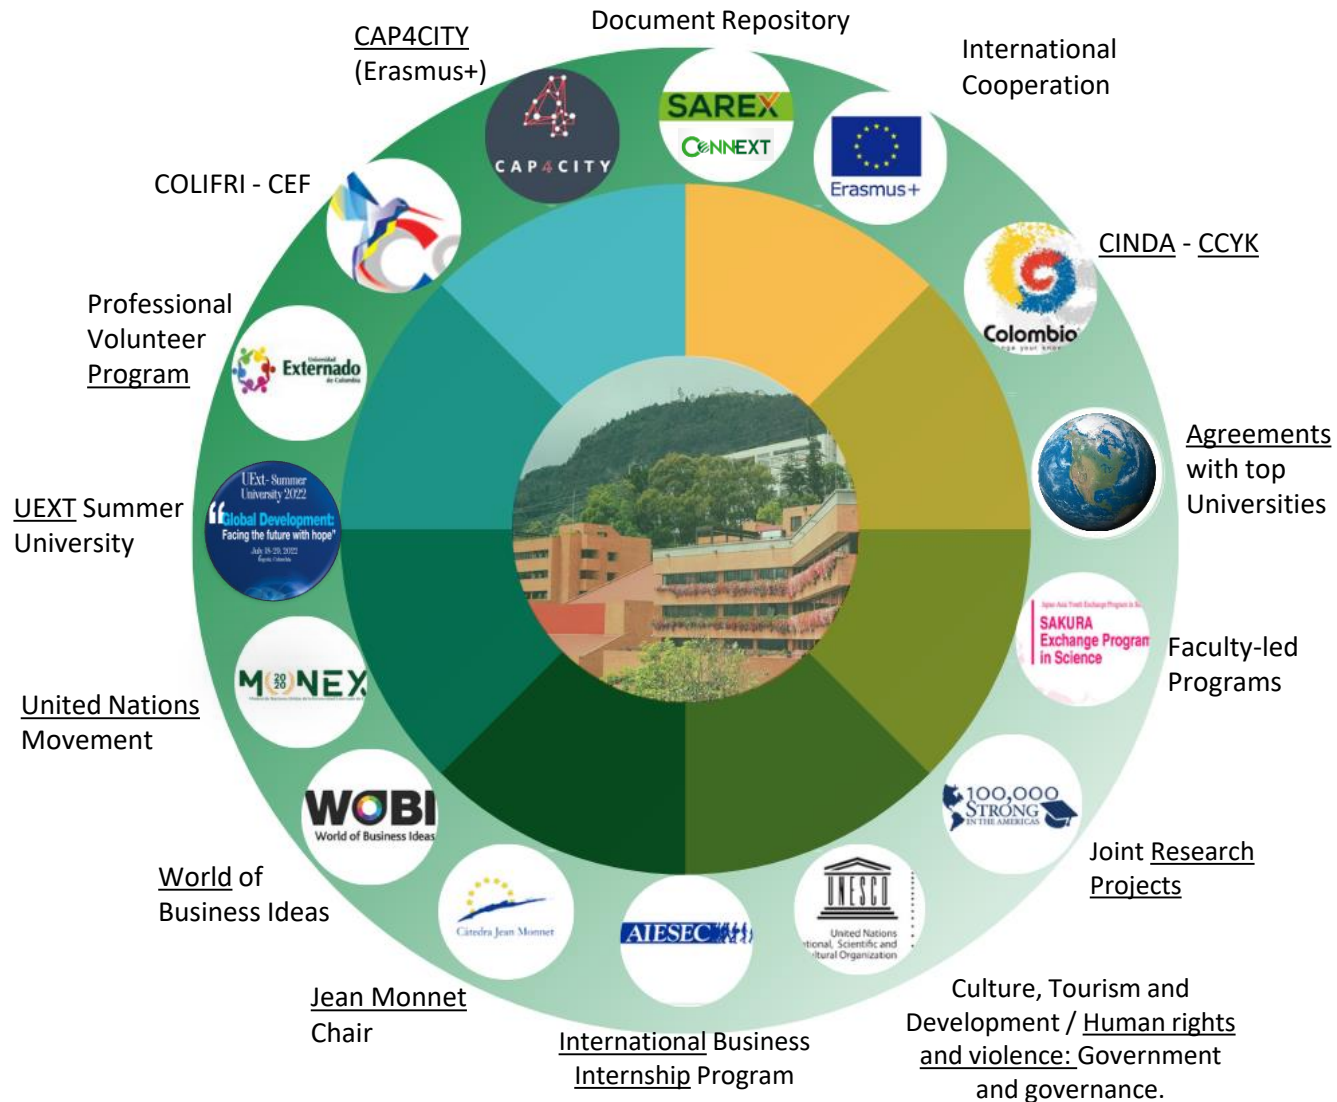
Document Repository

CAP4CITY (Erasmus+)

International Cooperation

COLIFRI - CEF

CINDA - CCYK

Professional Volunteer Program

Agreements with top Universities

UEXT Summer University

Faculty-led Programs

United Nations Movement

Joint Research Projects

World of Business Ideas

Jean Monnet Chair

International Business Internship Program

Culture, Tourism and Development / Human rights and violence: Government and governance.

CAP4CITY

SAREX

CONNEXT

Erasmus+

Colombia

Externado

UExt- Summer University 2022

Global Development: Facing the future with hope"

MONEX

SAKURA Exchange Program in Science

WOBI

World of Business Ideas

100,000 STRONG IN THE AMERICAS

Cátedra Jean Monnet

AIESEC

UNESCO

United Nations Educational, Scientific and Cultural Organization